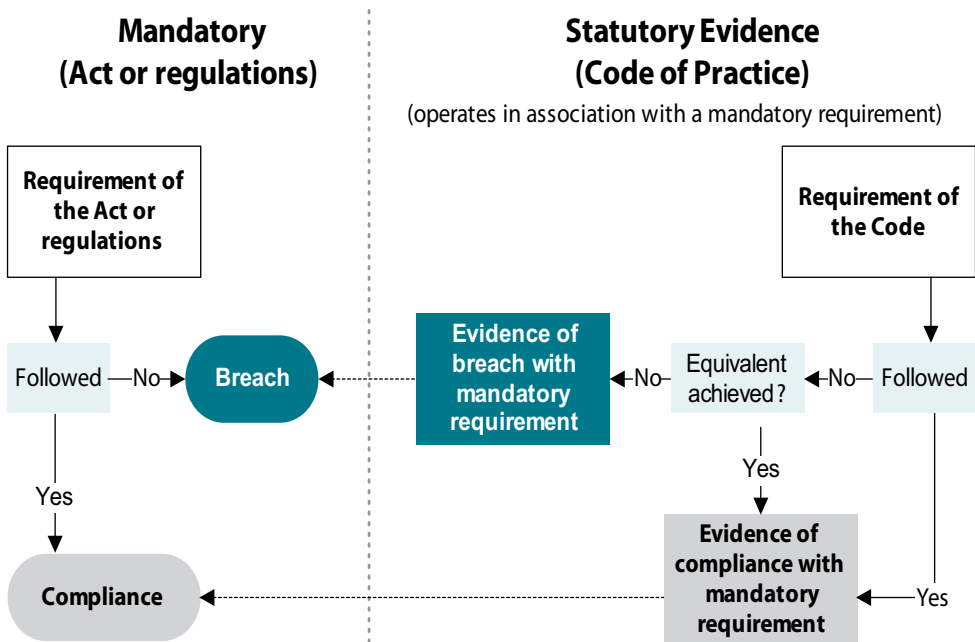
Mandatory
(Act or regulations)

Statutory Evidence
(Code of Practice)
(operates in association with a mandatory requirement)

Requirement of the Act or regulations

Followed

No

Breach

Yes

Compliance

Requirement of the Code

Followed

No

Equivalent achieved?

No

Evidence of breach with mandatory requirement

Yes

Evidence of compliance with mandatory requirement

Yes